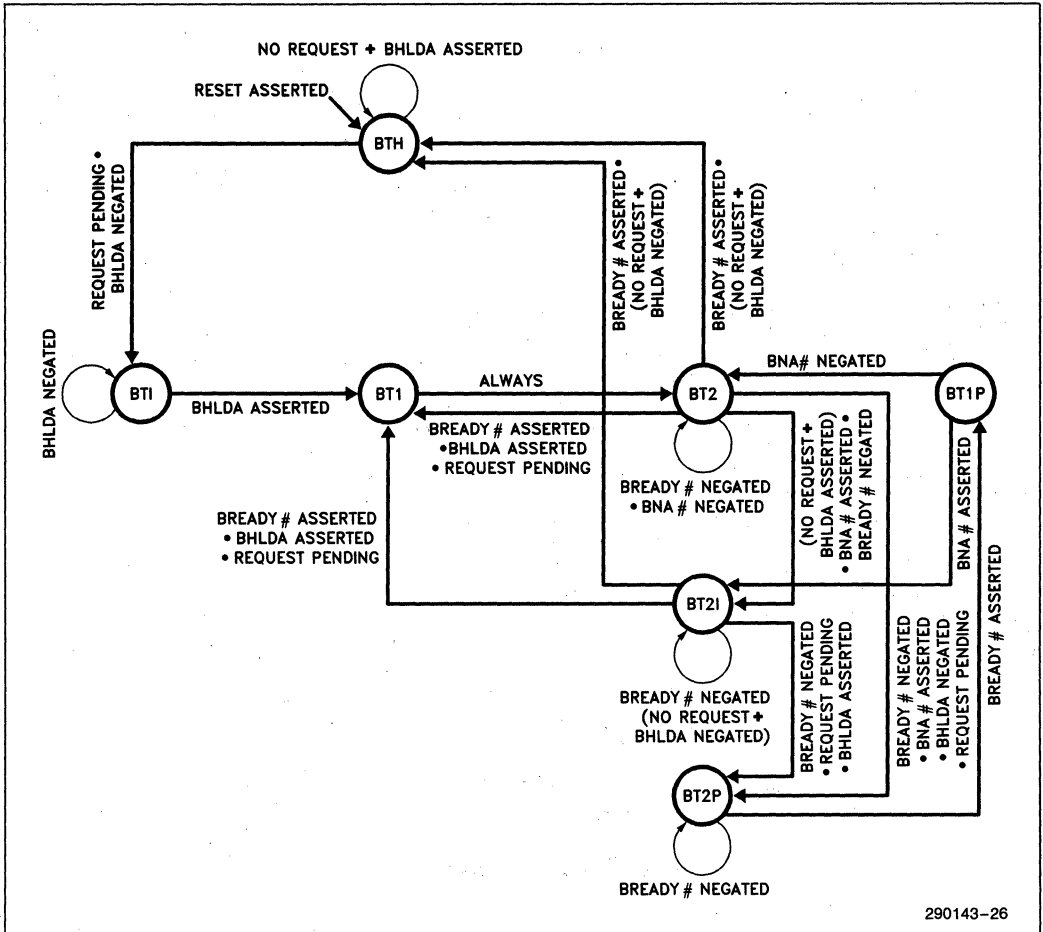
NO REQUEST + BHLDA ASSERTED

RESET ASSERTED

BTH

REQUEST PENDING • BHLDA NEGATED

BREADY # ASSERTED • (NO REQUEST + BHLDA NEGATED)

BREADY # ASSERTED • (NO REQUEST + BHLDA NEGATED)

BHLDA NEGATED

BTI

BHLDA ASSERTED

BT1

ALWAYS

BT2

BNA# NEGATED

BT1P

BREADY # ASSERTED •BHLDA ASSERTED • REQUEST PENDING

BREADY # NEGATED • BNA # NEGATED

(NO REQUEST + BHLDA ASSERTED) • BNA # ASSERTED • BREADY # NEGATED

BNA # ASSERTED

BREADY # ASSERTED • BHLDA ASSERTED • REQUEST PENDING

BT2I

BREADY # NEGATED (NO REQUEST + BHLDA NEGATED)

BREADY # NEGATED • REQUEST PENDING • BHLDA ASSERTED

BREADY # NEGATED • BNA # ASSERTED • BHLDA NEGATED • REQUEST PENDING

BREADY # ASSERTED

BT2P

BREADY # NEGATED

290143–26